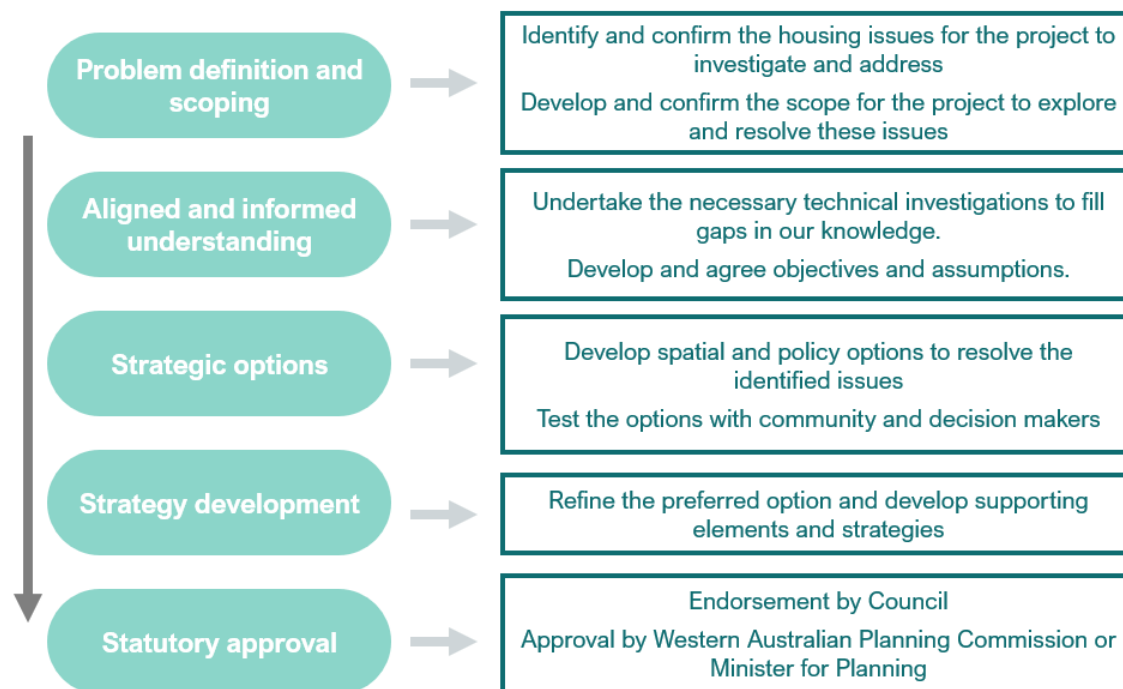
Problem definition and scoping

Identify and confirm the housing issues for the project to investigate and address

Develop and confirm the scope for the project to explore and resolve these issues

Aligned and informed understanding

Undertake the necessary technical investigations to fill gaps in our knowledge.

Develop and agree objectives and assumptions.

Strategic options

Develop spatial and policy options to resolve the identified issues

Test the options with community and decision makers

Strategy development

Refine the preferred option and develop supporting elements and strategies

Statutory approval

Endorsement by Council

Approval by Western Australian Planning Commission or Minister for Planning